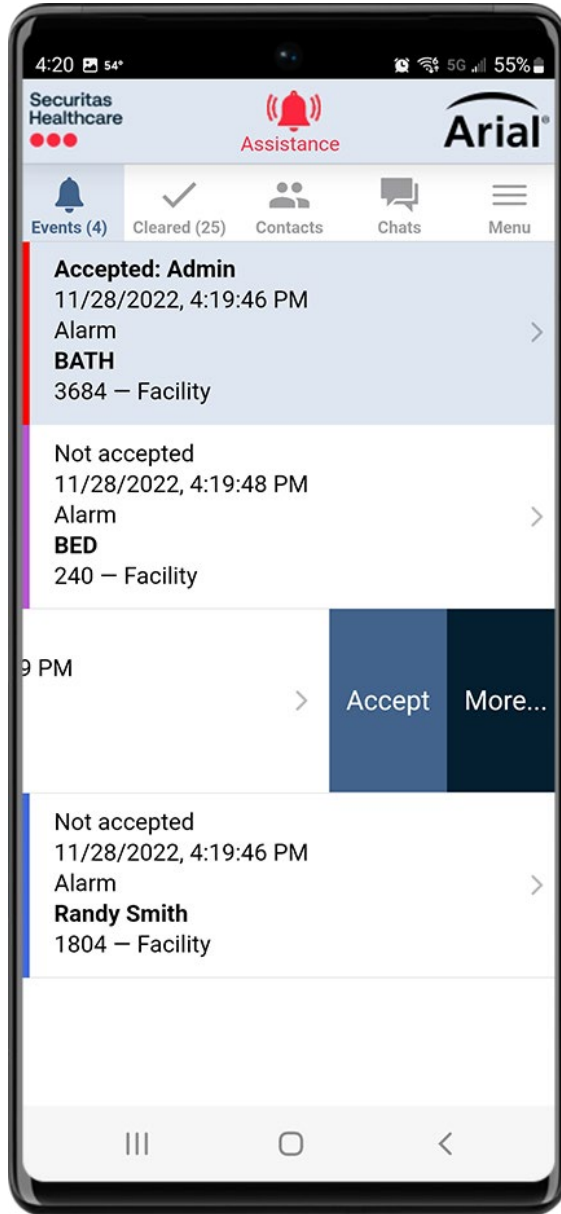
4:20 54° 5G 55%

Securitas Healthcare

Assistance

Arial®

Events (4)
Cleared (25)
Contacts
Chats
Menu

Accepted: Admin
11/28/2022, 4:19:46 PM
Alarm
BATH
3684 — Facility

Not accepted
11/28/2022, 4:19:48 PM
Alarm
BED
240 — Facility

9 PM

Accept
More...

Not accepted
11/28/2022, 4:19:46 PM
Alarm
Randy Smith
1804 — Facility